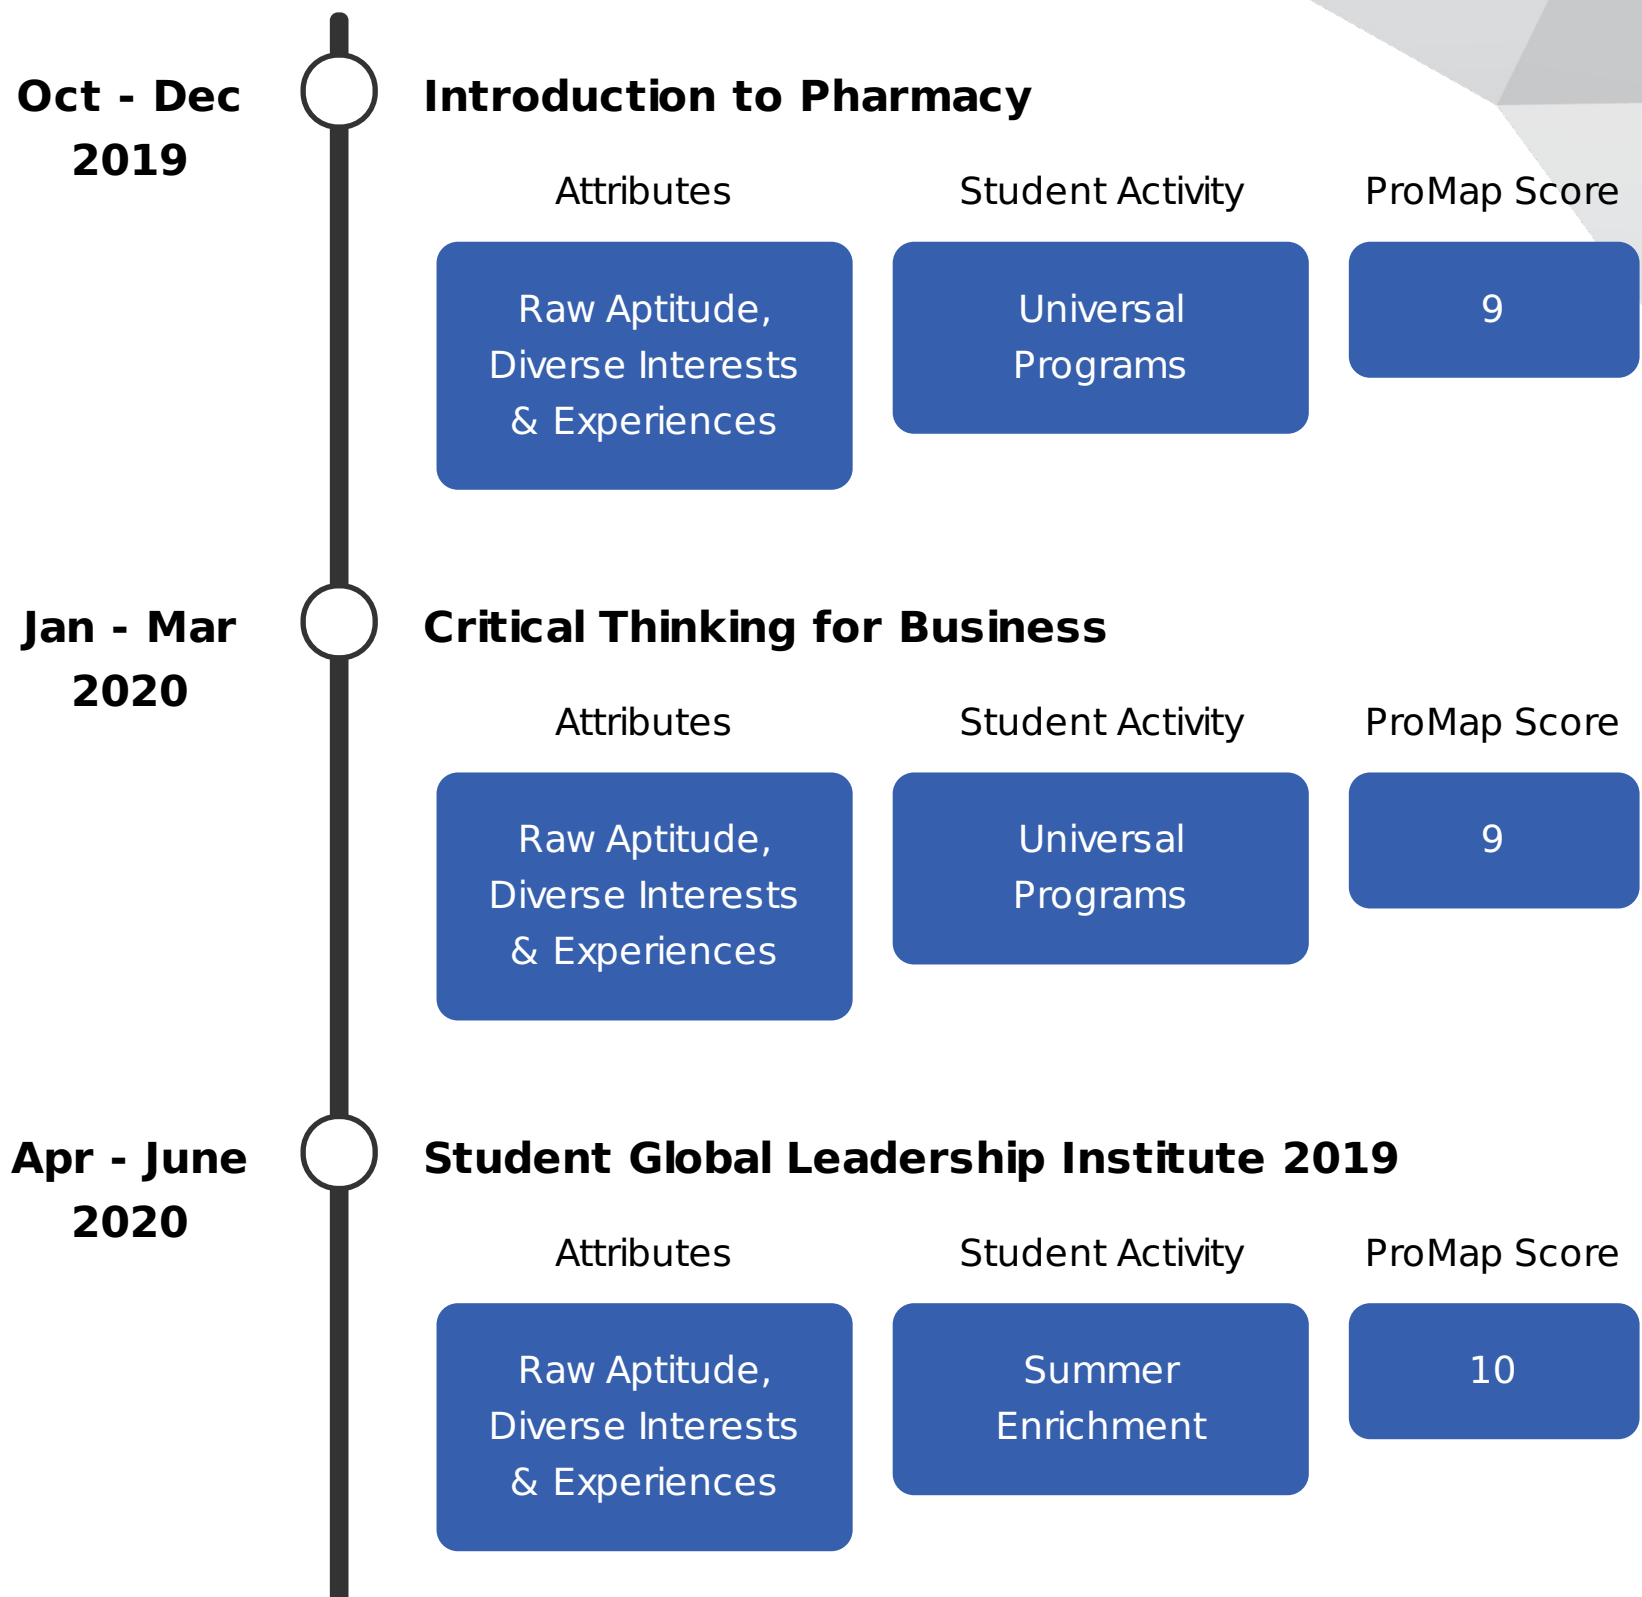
Oct - Dec 2019

Introduction to Pharmacy

Attributes

Student Activity

ProMap Score

Raw Aptitude, Diverse Interests & Experiences

Universal Programs

9

Jan - Mar 2020

Critical Thinking for Business

Attributes

Student Activity

ProMap Score

Raw Aptitude, Diverse Interests & Experiences

Universal Programs

9

Apr - June 2020

Student Global Leadership Institute 2019

Attributes

Student Activity

ProMap Score

Raw Aptitude, Diverse Interests & Experiences

Summer Enrichment

10